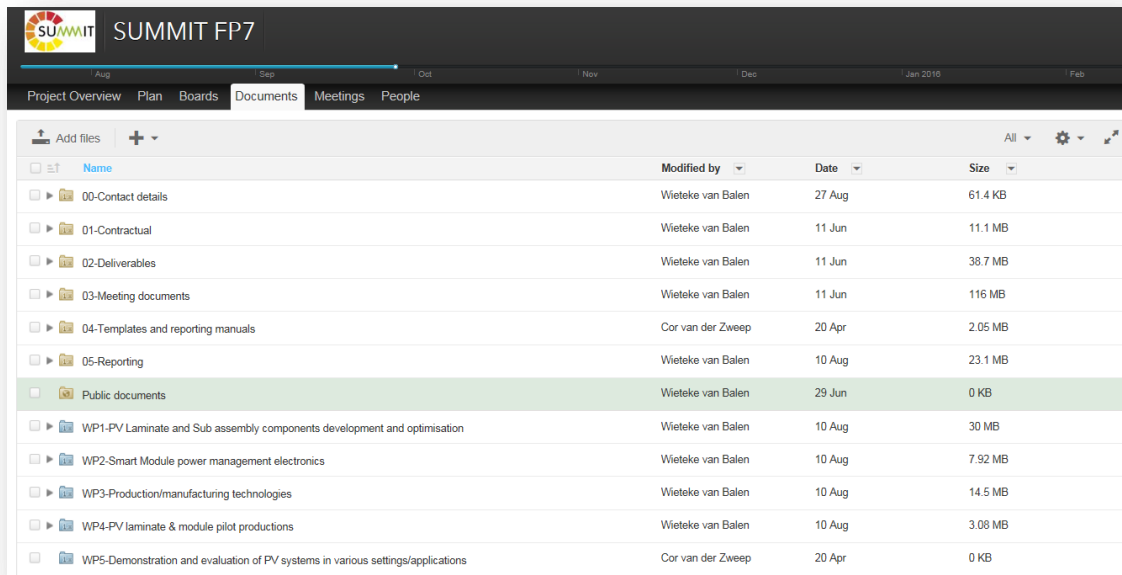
SUMMIT SUMMIT FP7

Aug Sep Oct Nov Dec Jan 2016 Feb

Project Overview Plan Boards Documents Meetings People

Add files

All

| Name | Modified by | Date | Size |
|---|---|---|---|
| 00-Contact details | Wieteke van Balen | 27 Aug | 61.4 KB |
| 01-Contractual | Wieteke van Balen | 11 Jun | 11.1 MB |
| 02-Deliverables | Wieteke van Balen | 11 Jun | 38.7 MB |
| 03-Meeting documents | Wieteke van Balen | 11 Jun | 116 MB |
| 04-Templates and reporting manuals | Cor van der Zweep | 20 Apr | 2.05 MB |
| 05-Reporting | Wieteke van Balen | 10 Aug | 23.1 MB |
| Public documents | Wieteke van Balen | 29 Jun | 0 KB |
| WP1-PV Laminate and Sub assembly components development and optimisation | Wieteke van Balen | 10 Aug | 30 MB |
| WP2-Smart Module power management electronics | Wieteke van Balen | 10 Aug | 7.92 MB |
| WP3-Production/manufacturing technologies | Wieteke van Balen | 10 Aug | 14.5 MB |
| WP4-PV laminate & module pilot productions | Wieteke van Balen | 10 Aug | 3.08 MB |
| WP5-Demonstration and evaluation of PV systems in various settings/applications | Cor van der Zweep | 20 Apr | 0 KB |